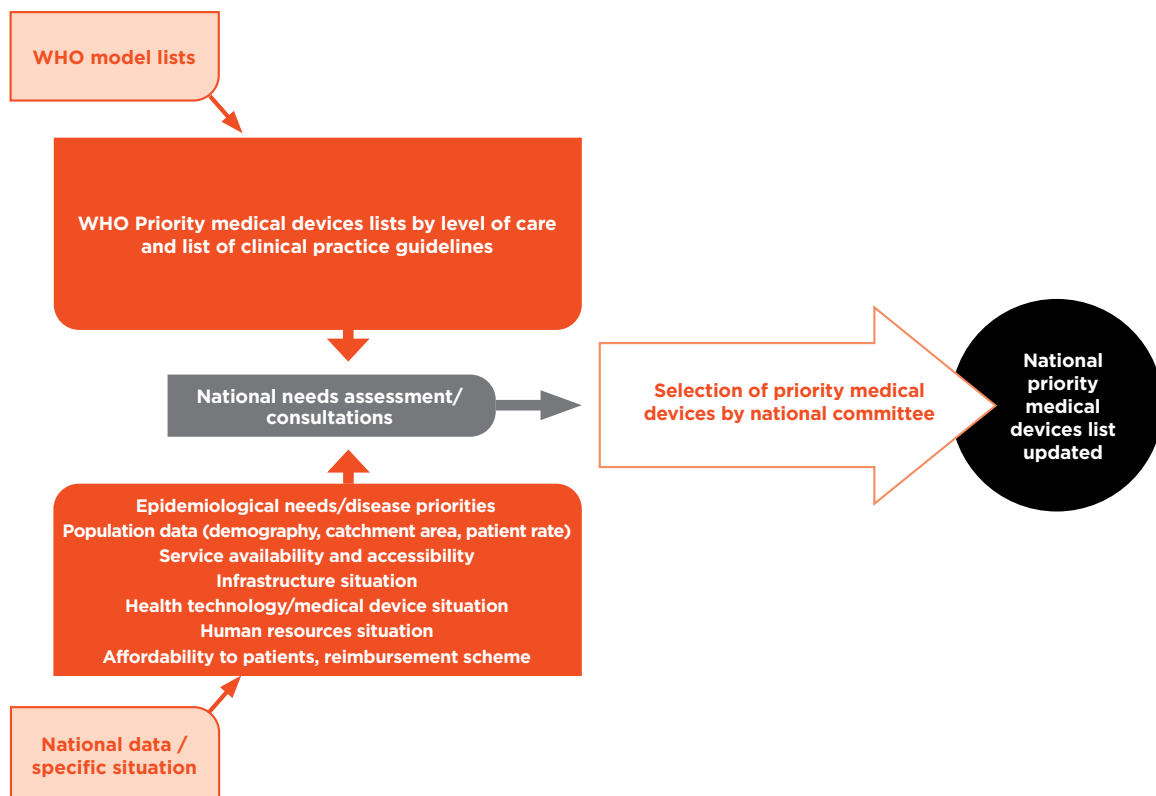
WHO model lists

WHO Priority medical devices lists by level of care and list of clinical practice guidelines

National needs assessment/ consultations

Selection of priority medical devices by national committee

National priority medical devices list updated

Epidemiological needs/disease priorities
Population data (demography, catchment area, patient rate)
Service availability and accessibility
Infrastructure situation
Health technology/medical device situation
Human resources situation
Affordability to patients, reimbursement scheme

National data / specific situation